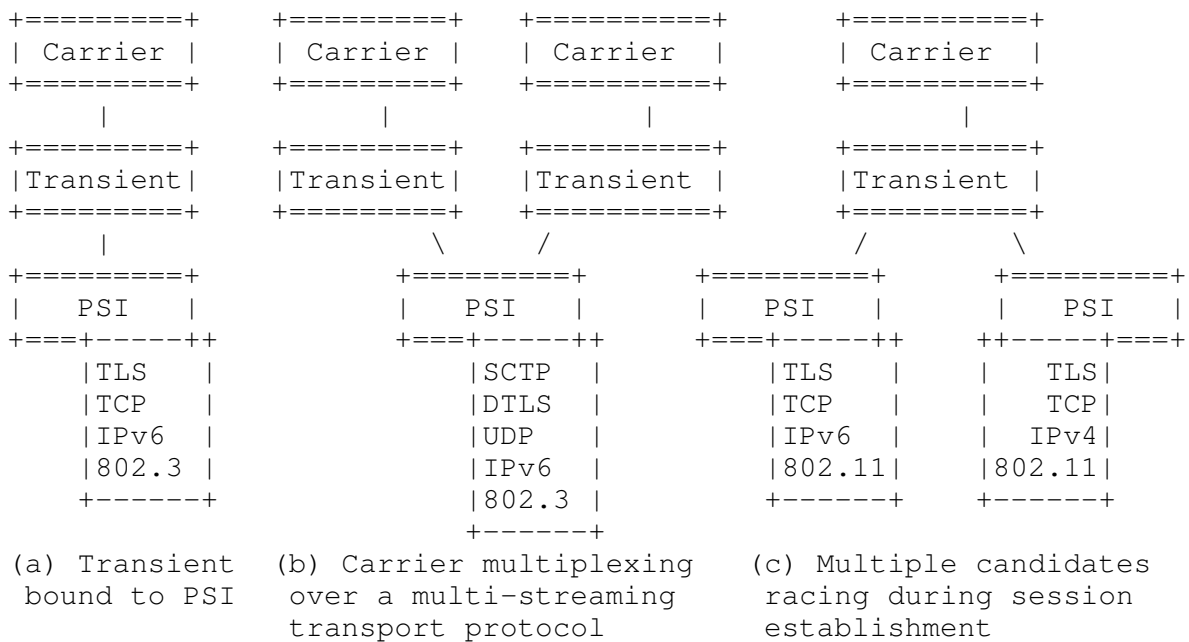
Carrier

Carrier

Carrier

Carrier

Transient

Transient

Transient

Transient

PSI

PSI

PSI

PSI

TLS
TCP
IPv6
802.3

SCTP
DTLS
UDP
IPv6
802.3

TLS
TCP
IPv6
802.11

TLS
TCP
IPv4
802.11

(a) Transient bound to PSI

(b) Carrier multiplexing over a multi-streaming transport protocol

(c) Multiple candidates racing during session establishment